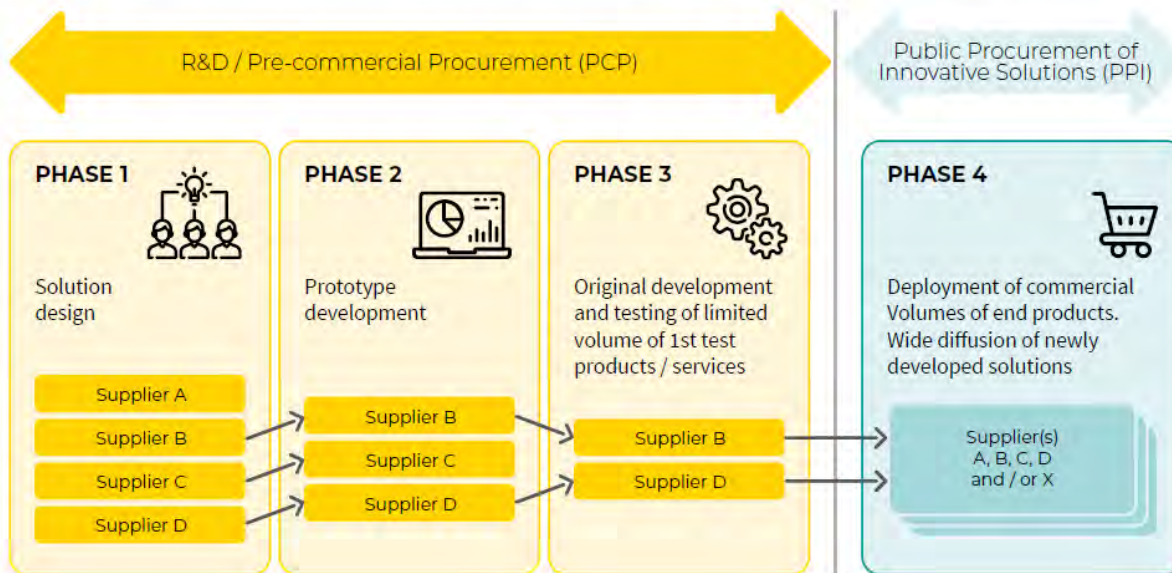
R&D / Pre-commercial Procurement (PCP)

Public Procurement of Innovative Solutions (PPI)

PHASE 1

Solution design

Supplier A
Supplier B
Supplier C
Supplier D

PHASE 2

Prototype development

Supplier B
Supplier C
Supplier D

PHASE 3

Original development and testing of limited volume of 1st test products / services

Supplier B
Supplier D

PHASE 4

Deployment of commercial Volumes of end products. Wide diffusion of newly developed solutions

Supplier(s) A, B, C, D and / or X